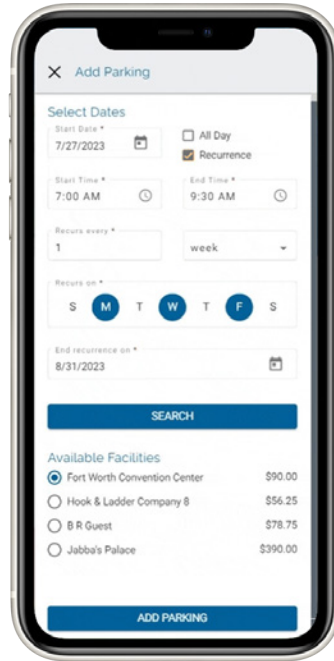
Add Parking

Select Dates

Start Date *
7/27/2023

All Day
Recurrence

Start Time *
7:00 AM

End Time *
9:30 AM

Recurs every *
1

week

Recurs on *
S M T W T F S

End recurrence on *
8/31/2023

SEARCH

Available Facilities

| | |
|---|---|
| Fort Worth Convention Center | \$90.00 |
| Hook & Ladder Company 8 | \$56.25 |
| B R Guest | \$78.75 |
| Jabba's Palace | \$390.00 |

ADD PARKING